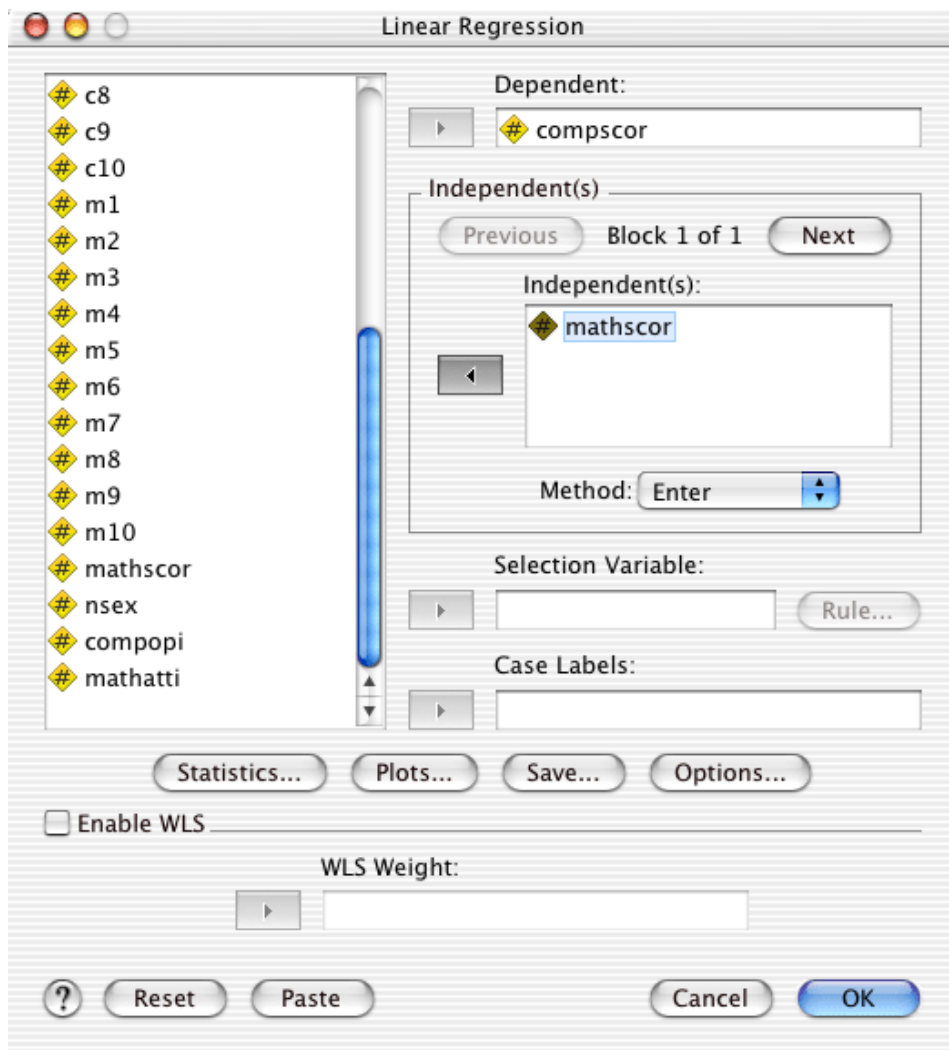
Linear Regression

c8
c9
c10
m1
m2
m3
m4
m5
m6
m7
m8
m9
m10
mathscor
nsex
compopi
mathatti

Dependent:
compscor

Independent(s)
Previous Block 1 of 1 Next
Independent(s):
mathscor

Method: Enter

Selection Variable:
Rule...

Case Labels:

Statistics... Plots... Save... Options...

Enable WLS

WLS Weight:

? Reset Paste Cancel OK